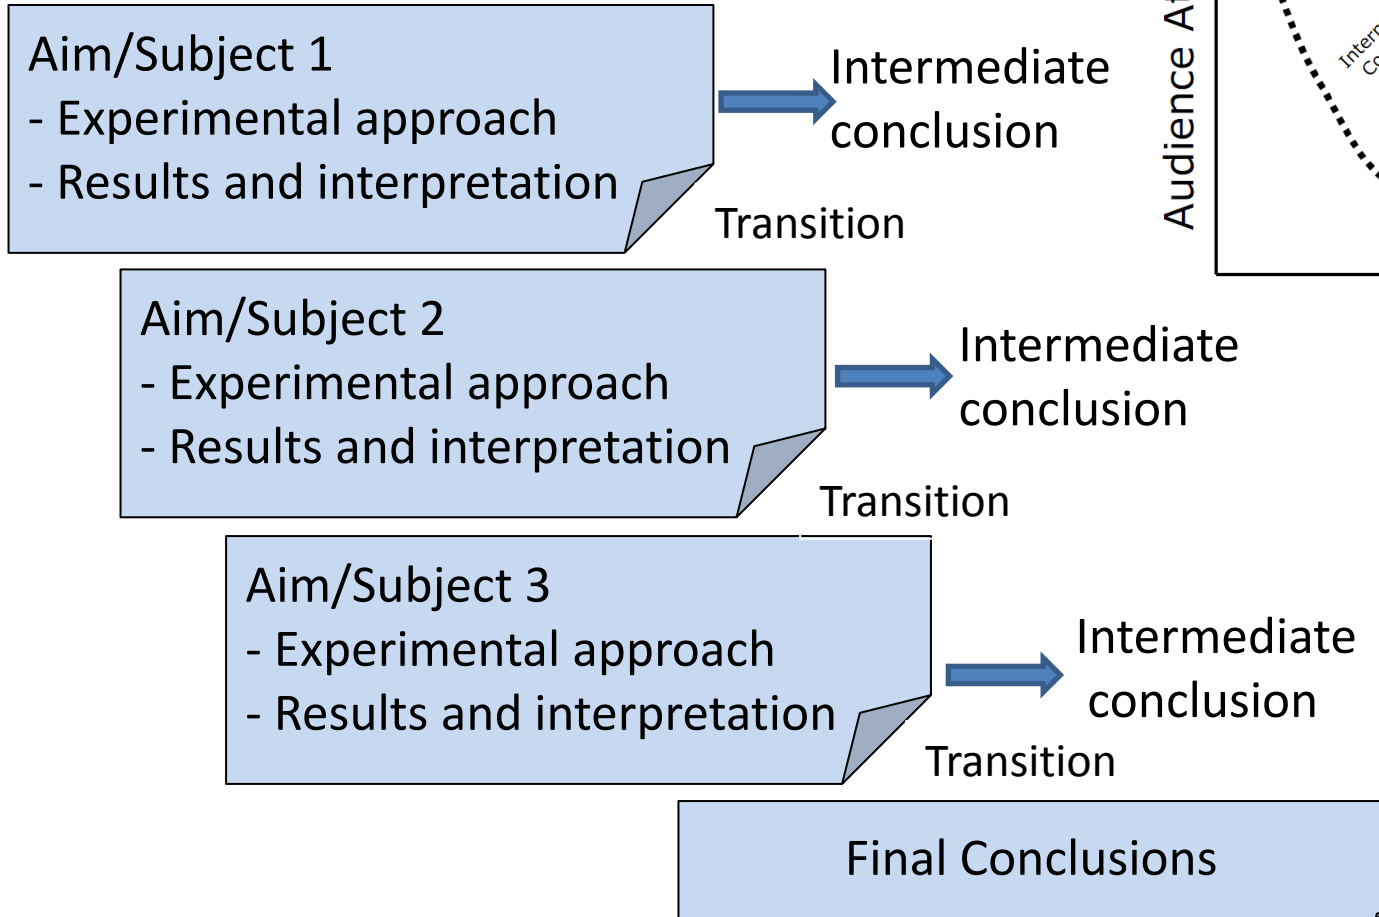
Aim/Subject 1
- Experimental approach
- Results and interpretation

Intermediate conclusion

Transition

Audience At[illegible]

Inter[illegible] Co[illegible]

Aim/Subject 2
- Experimental approach
- Results and interpretation

Intermediate conclusion

Transition

Aim/Subject 3
- Experimental approach
- Results and interpretation

Intermediate conclusion

Transition

Final Conclusions